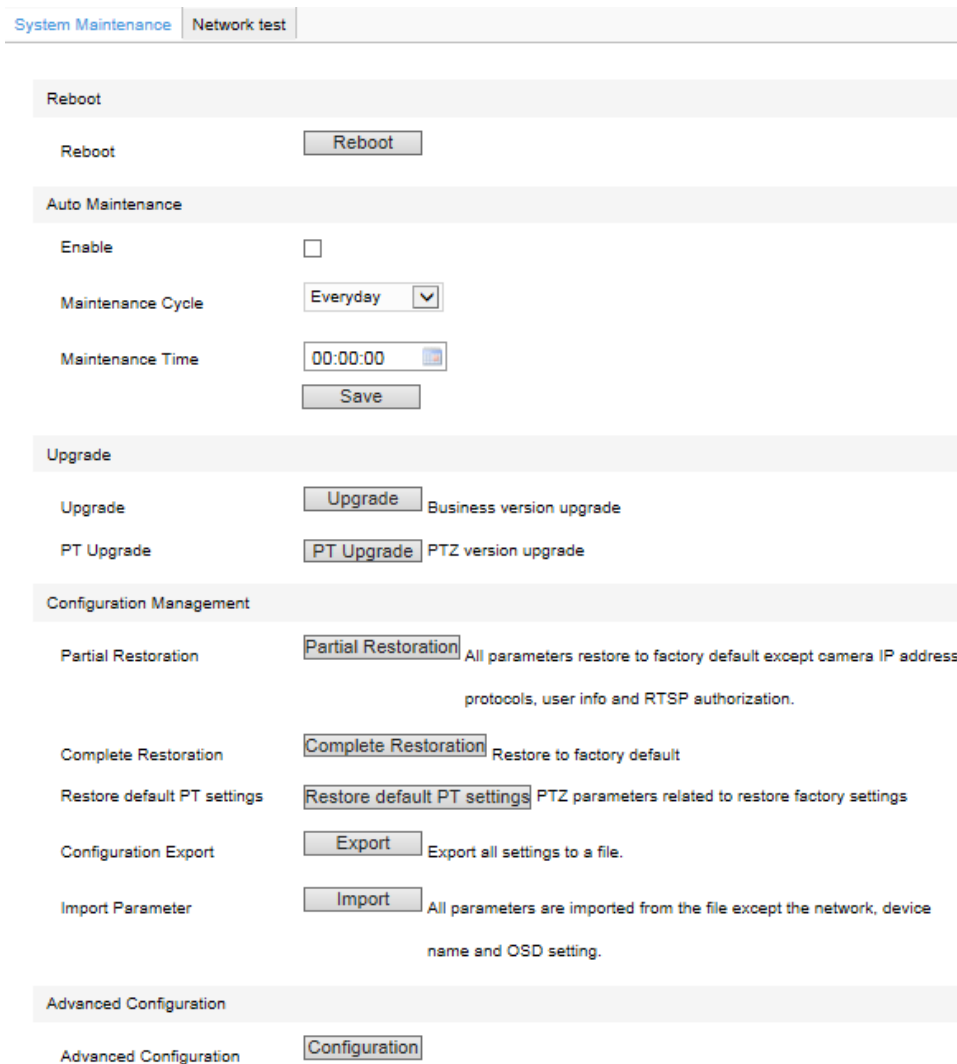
System Maintenance | Network test

Reboot

Reboot | Reboot

Auto Maintenance

Enable

Maintenance Cycle | Everyday

Maintenance Time | 00:00:00

Save

Upgrade

Upgrade | Upgrade | Business version upgrade

PT Upgrade | PT Upgrade | PTZ version upgrade

Configuration Management

Partial Restoration | Partial Restoration | All parameters restore to factory default except camera IP address protocols, user info and RTSP authorization.

Complete Restoration | Complete Restoration | Restore to factory default

Restore default PT settings | Restore default PT settings | PTZ parameters related to restore factory settings

Configuration Export | Export | Export all settings to a file.

Import Parameter | Import | All parameters are imported from the file except the network, device name and OSD setting.

Advanced Configuration

Advanced Configuration | Configuration